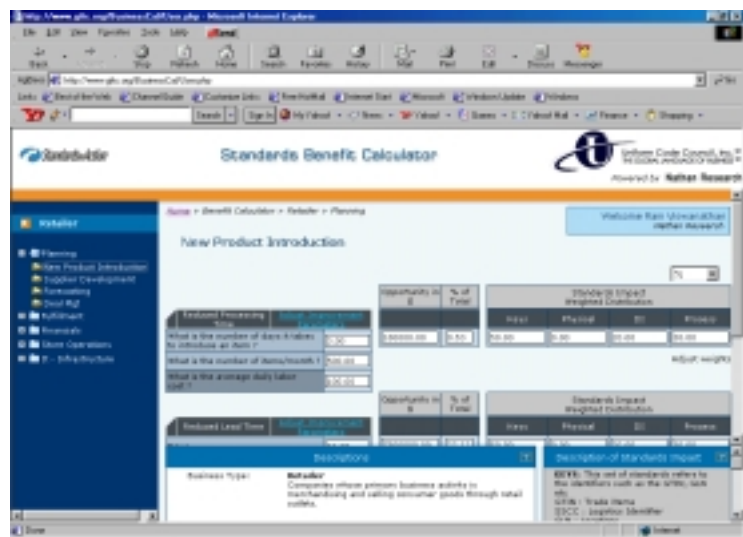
Standards Benefit Calculator

Uniform Code Council, Inc.

Powered by Nathan Research

Retailer

Home > Benefit Calculator > Retailer > Planning

Welcome Ram Unnarnathan Nathan Research

New Product Introduction

Planning
New Product Introduction
Supplier Development
Forecasting
Deal Mgt
Fulfillment
Financials
Store Operations
IT - Infrastructure

| Opportunity in $ | % of Total |
|---|---|
| 0.00000.00 | 0.00 |

Standards Impact Weighted Distribution

| Ideas | Physical | EDI | Process |
|---|---|---|---|
| 50.00 | 0.00 | 00.00 | 00.00 |

Reduced Processing Time

What is the number of days it takes to introduce an item ? 2.50

What is the number of items/month ? 500.00

What is the average daily labor cost ? 150.00

Adjust weights

Reduced Lead Time

Opportunity in $ | % of Total

Standards Impact Weighted Distribution

Ideas | Physical | EDI | Process

Descriptions

Business Type: Retailer
Companies whose primary business activity is merchandising and selling consumer goods through retail outlets.

Description of Standards Impact

IDEA: This set of standards refers to the identifiers such as the GTIN, GLN, etc.
GTIN : Trade Items
SSCC : Logistic Identifier

Done

Internet